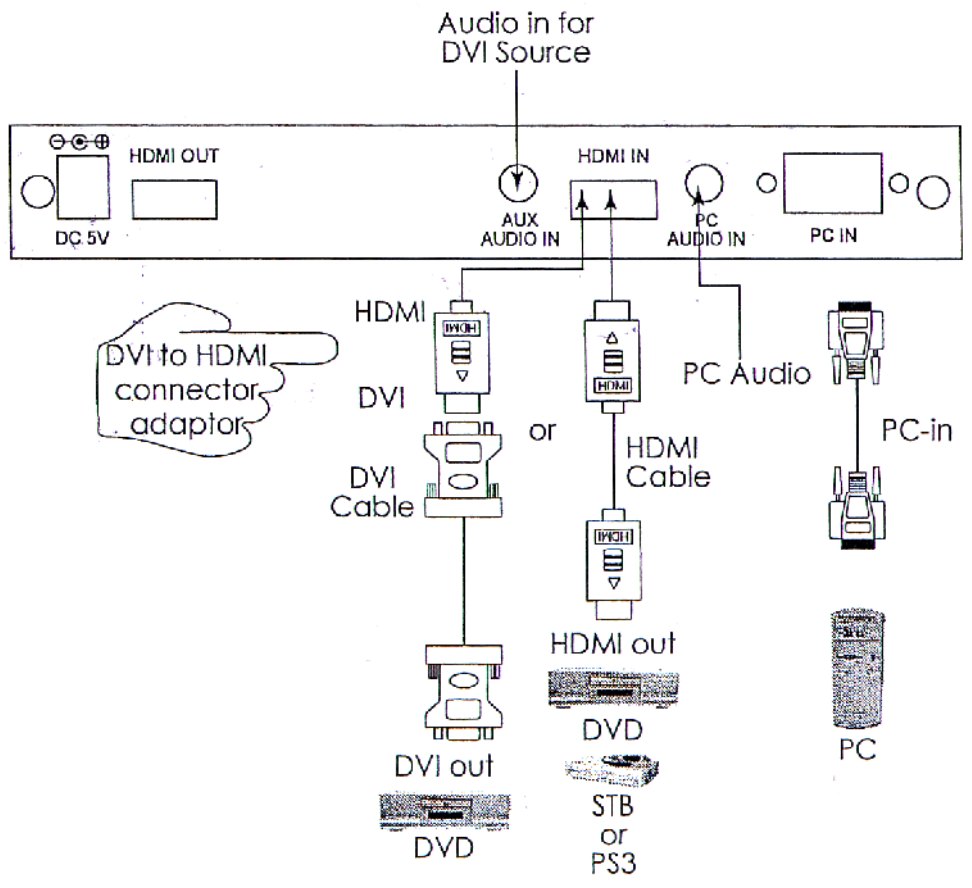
Audio in for DVI Source

DC 5V

HDMI OUT

AUX AUDIO IN

HDMI IN

PC AUDIO IN

PC IN

HDMI

DVI to HDMI connector adaptor

HDMI

DVI

HDMI

PC Audio

or

HDMI Cable

PC-in

DVI Cable

HDMI

HDMI out

DVD

DVI out

STB or PS3

PC

DVD